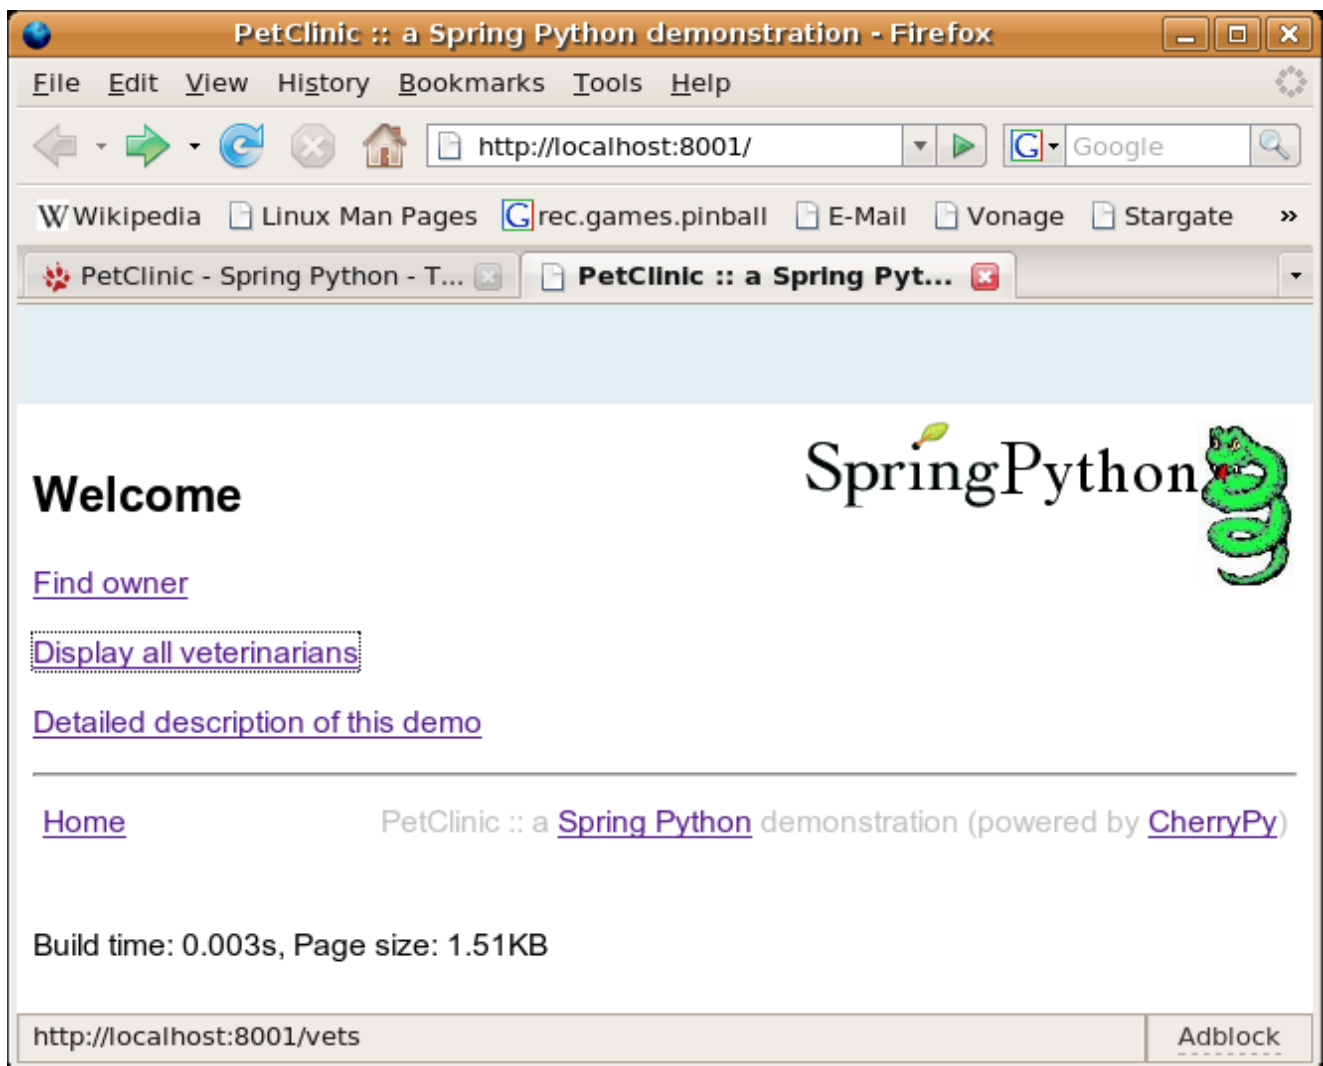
PetClinic :: a Spring Python demonstration - Firefox

File Edit View History Bookmarks Tools Help

http://localhost:8001/

Google

Wikipedia Linux Man Pages rec.games.pinball E-Mail Vonage Stargate »

PetClinic - Spring Python - T... PetClinic :: a Spring Pyt...

Welcome

SpringPython

Find owner

Display all veterinarians

Detailed description of this demo

Home PetClinic :: a Spring Python demonstration (powered by CherryPy)

Build time: 0.003s, Page size: 1.51KB

http://localhost:8001/vets

Adblock